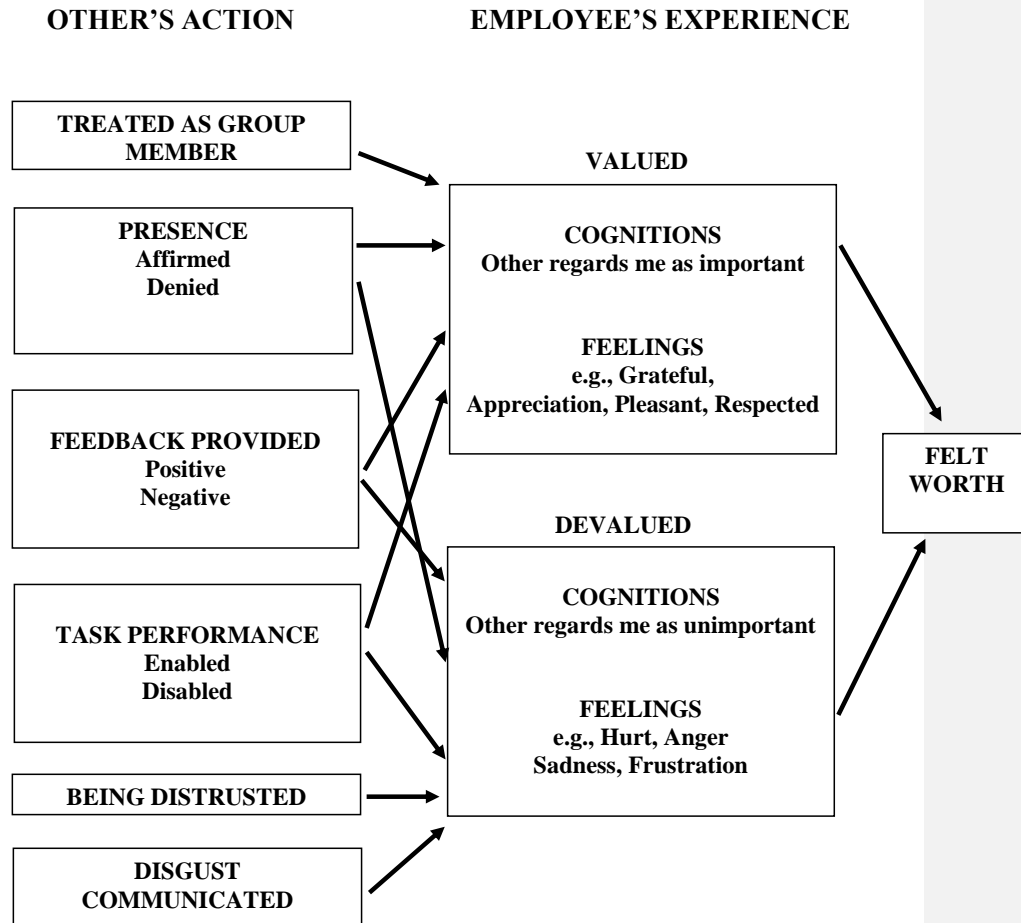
OTHER'S ACTION

EMPLOYEE'S EXPERIENCE

TREATED AS GROUP MEMBER

PRESENCE
Affirmed
Denied

FEEDBACK PROVIDED
Positive
Negative

TASK PERFORMANCE
Enabled
Disabled

BEING DISTRUSTED

DISGUST COMMUNICATED

VALUED

COGNITIONS
Other regards me as important

FEELINGS
e.g., Grateful,
Appreciation, Pleasant, Respected

DEVALUED

COGNITIONS
Other regards me as unimportant

FEELINGS
e.g., Hurt, Anger
Sadness, Frustration

FELT WORTH